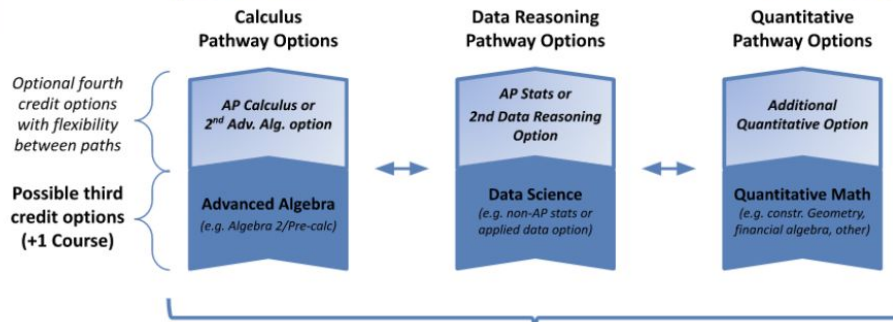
Calculus Pathway Options

Data Reasoning Pathway Options

Quantitative Pathway Options

Optional fourth credit options with flexibility between paths

Possible third credit options (+1 Course)

AP Calculus or $2^{nd}$ Adv. Alg. option

Advanced Algebra

(e.g. Algebra 2/Pre-calc)

AP Stats or 2nd Data Reasoning Option

Data Science

(e.g. non-AP stats or applied data option)

Additional Quantitative Option

Quantitative Math

(e.g. constr. Geometry, financial algebra, other)